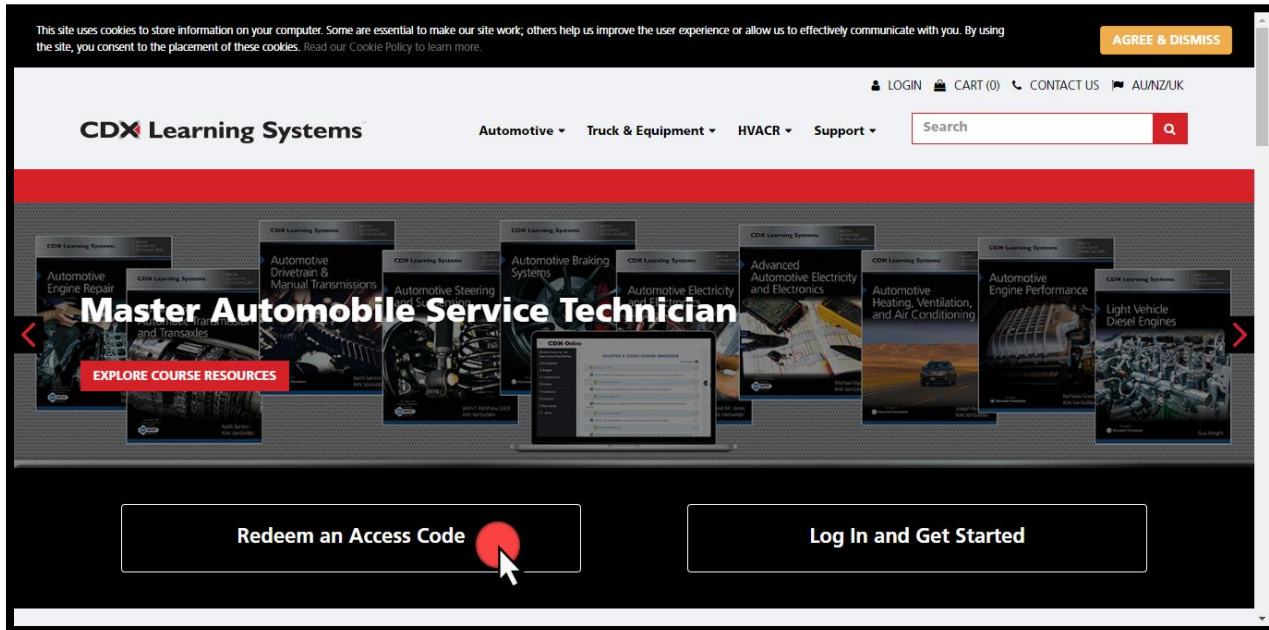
This site uses cookies to store information on your computer. Some are essential to make our site work; others help us improve the user experience or allow us to effectively communicate with you. By using the site, you consent to the placement of these cookies. Read our Cookie Policy to learn more.

AGREE & DISMISS

LOGIN CART (0) CONTACT US AU/NZ/UK

CDX Learning Systems

Automotive Truck & Equipment HVACR Support

Search

CDX Learning Systems Automotive Engine Repair

CDX Learning Systems Automotive Drivetrain & Manual Transmissions

CDX Learning Systems Automotive Steering and Suspension

CDX Learning Systems Automotive Braking Systems

CDX Learning Systems Automotive Electricity and Electronics

CDX Learning Systems Advanced Automotive Electricity and Electronics

CDX Learning Systems Automotive Heating, Ventilation, and Air Conditioning

CDX Learning Systems Automotive Engine Performance

CDX Learning Systems Light Vehicle Diesel Engines

and Transaxles

Master Automobile Service Technician

EXPLORE COURSE RESOURCES

CDX Online

Redeem an Access Code

Log In and Get Started